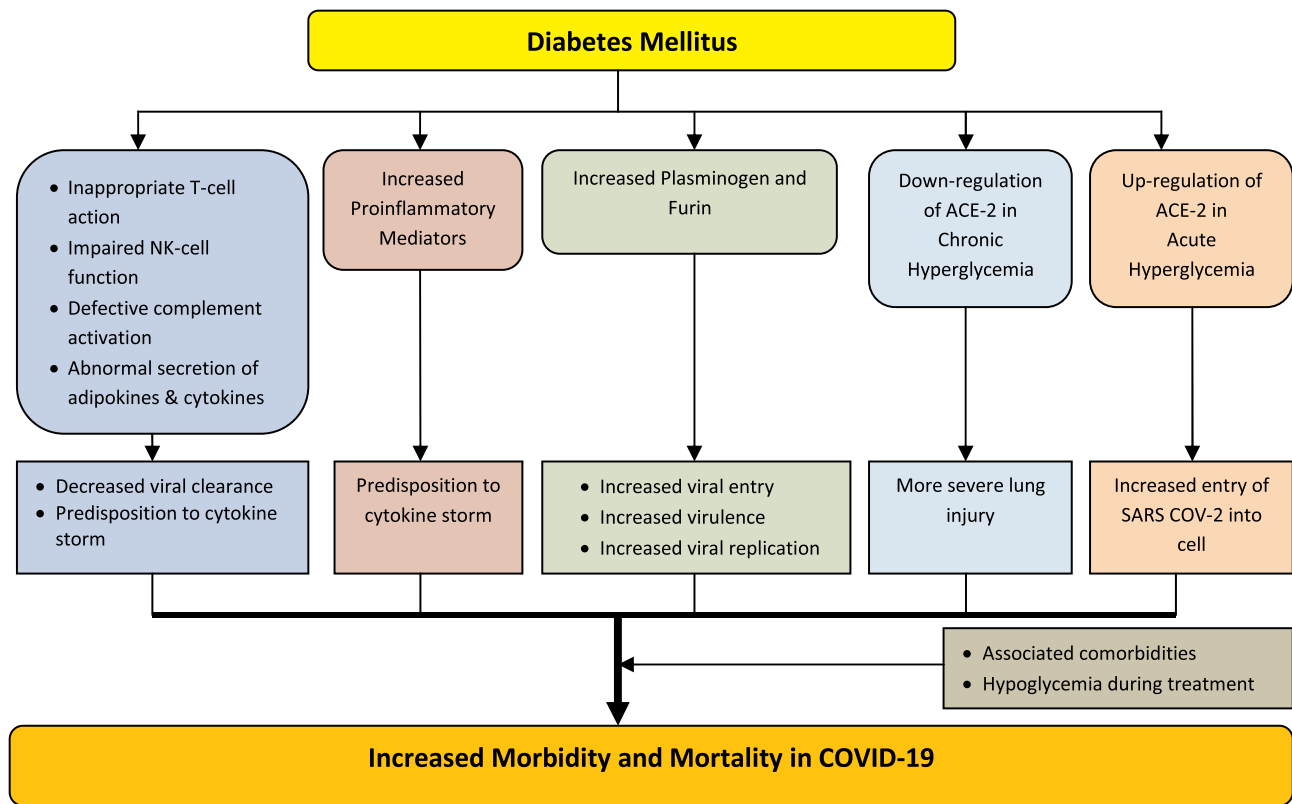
Diabetes Mellitus

- Inappropriate T-cell action
- Impaired NK-cell function
- Defective complement activation
- Abnormal secretion of adipokines & cytokines

Increased Proinflammatory Mediators

Increased Plasminogen and Furin

Down-regulation of ACE-2 in Chronic Hyperglycemia

Up-regulation of ACE-2 in Acute Hyperglycemia

- Decreased viral clearance
- Predisposition to cytokine storm

Predisposition to cytokine storm

- Increased viral entry
- Increased virulence
- Increased viral replication

More severe lung injury

Increased entry of SARS COV-2 into cell

- Associated comorbidities
- Hypoglycemia during treatment

Increased Morbidity and Mortality in COVID-19